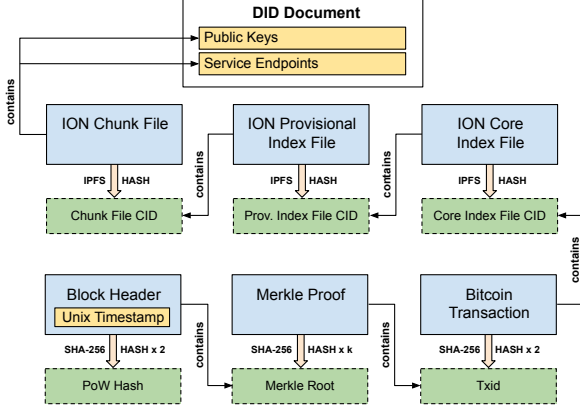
DID Document

Public Keys

Service Endpoints

contains

ION Chunk File

ION Provisional Index File

ION Core Index File

contains

contains

IPFS HASH

IPFS HASH

IPFS HASH

Chunk File CID

Prov. Index File CID

Core Index File CID

contains

Block Header

Unix Timestamp

Merkle Proof

Bitcoin Transaction

contains

contains

SHA-256 HASH x 2

SHA-256 HASH x k

SHA-256 HASH x 2

PoW Hash

Merkle Root

Txid